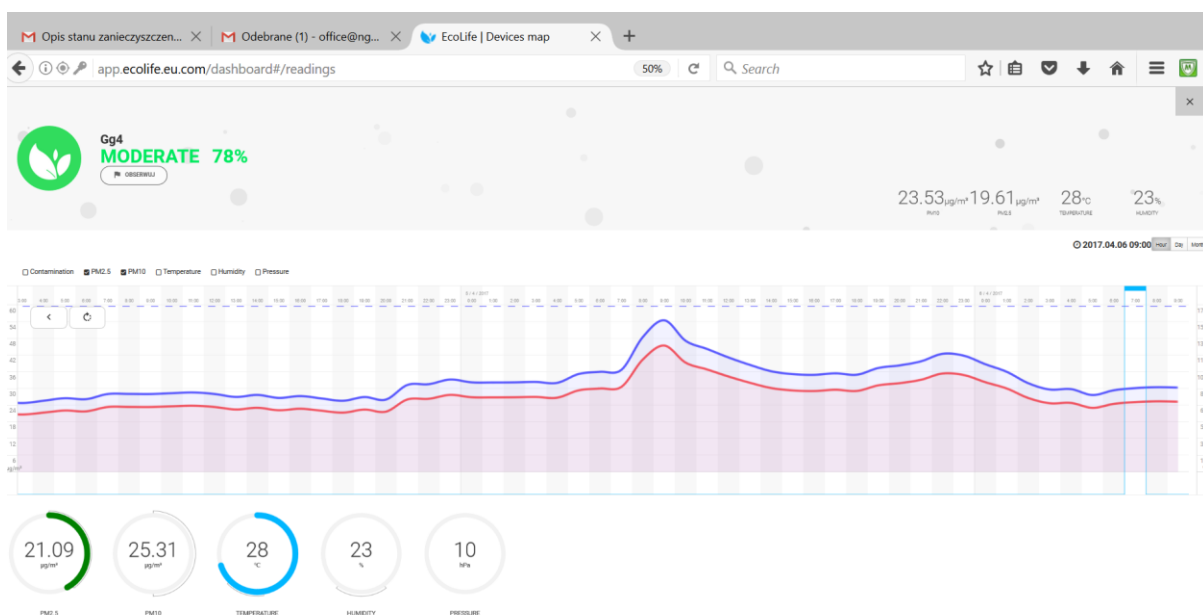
Opis stanu zanieczyszczen... × Odebrane (1) - office@ng... × EcoLife | Devices map × +

app.ecolife.eu.com/dashboard#/readings 50% Search

×

Gg4
MODERATE 78%
OBSERWUJ

23.53μg/m³ PM10
19.61μg/m³ PM2.5
28°C TEMPERATURE
23% HUMIDITY

2017.04.06 09:00 Hour Day Month

Contamination PM2.5 PM10 Temperature Humidity Pressure

60
54
48
42
36
30
24
18
12
6
μg/m³

21.09 μg/m³ PM2.5
25.31 μg/m³ PM10
28 °C TEMPERATURE
23 % HUMIDITY
10 hPa PRESSURE